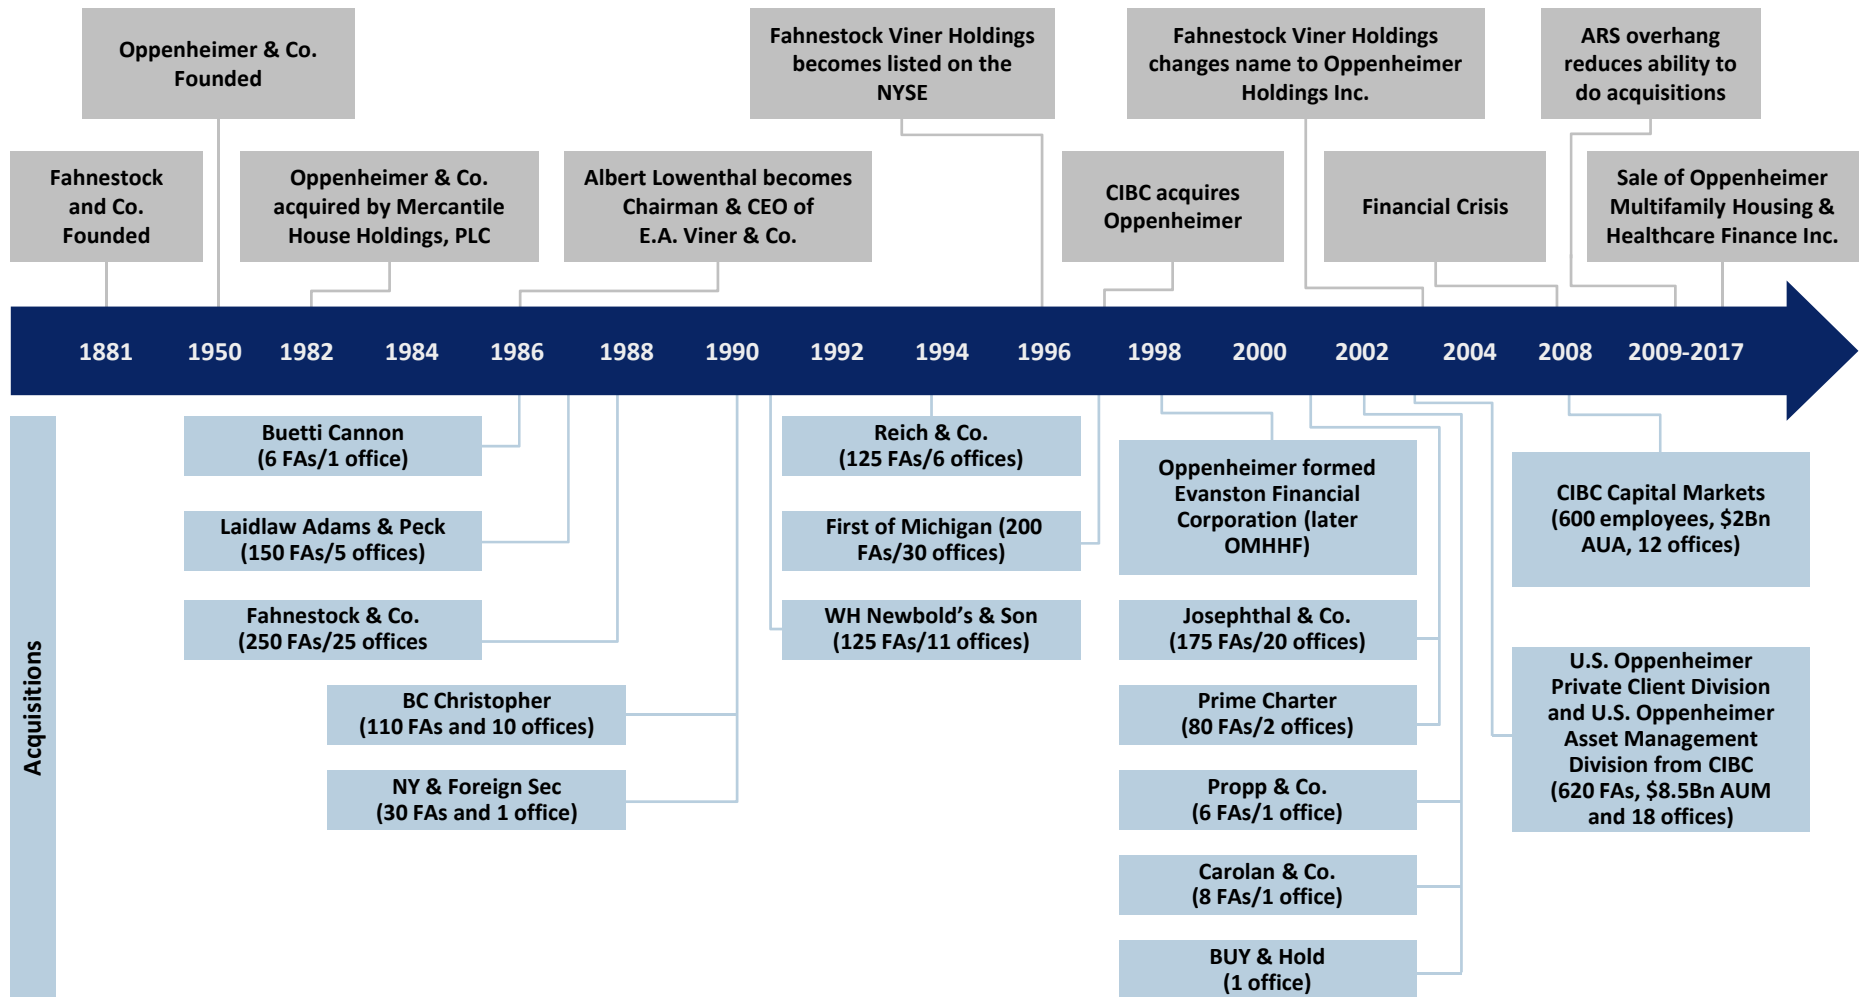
Oppenheimer & Co. Founded

Fahnestock Viner Holdings becomes listed on the NYSE

Fahnestock Viner Holdings changes name to Oppenheimer Holdings Inc.

ARS overhang reduces ability to do acquisitions

Fahnestock and Co. Founded

Oppenheimer & Co. acquired by Mercantile House Holdings, PLC

Albert Lowenthal becomes Chairman & CEO of E.A. Viner & Co.

CIBC acquires Oppenheimer

Financial Crisis

Sale of Oppenheimer Multifamily Housing & Healthcare Finance Inc.

1881 1950 1982 1984 1986 1988 1990 1992 1994 1996 1998 2000 2002 2004 2008 2009-2017

Acquisitions

Buetti Cannon (6 FAs/1 office)

Laidlaw Adams & Peck (150 FAs/5 offices)

Fahnestock & Co. (250 FAs/25 offices

BC Christopher (110 FAs and 10 offices)

NY & Foreign Sec (30 FAs and 1 office)

Reich & Co. (125 FAs/6 offices)

First of Michigan (200 FAs/30 offices)

WH Newbold’s & Son (125 FAs/11 offices)

Oppenheimer formed Evanston Financial Corporation (later OMHHF)

Josephthal & Co. (175 FAs/20 offices)

Prime Charter (80 FAs/2 offices)

Propp & Co. (6 FAs/1 office)

Carolan & Co. (8 FAs/1 office)

BUY & Hold (1 office)

CIBC Capital Markets (600 employees, $2Bn AUA, 12 offices)

U.S. Oppenheimer Private Client Division and U.S. Oppenheimer Asset Management Division from CIBC (620 FAs, $8.5Bn AUM and 18 offices)